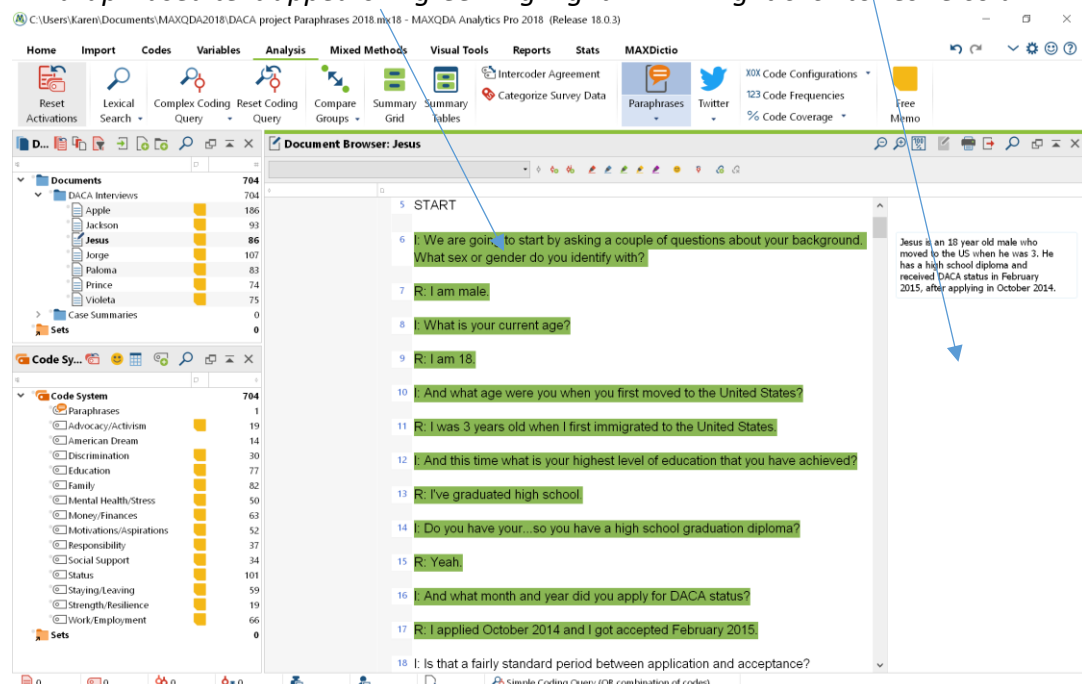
C:\Users\Karen\Documents\MAXQDA2018\DACA project Paraphrases 2018.mx18 - MAXQDA Analytics Pro 2018 (Release 18.0.3)

Home Import Codes Variables Analysis Mixed Methods Visual Tools Reports Stats MAXDictio

Reset Activations
Lexical Search
Complex Coding Query
Reset Coding Query
Compare Groups
Summary Grid
Summary Tables
Intercoder Agreement
Categorize Survey Data
Paraphrases
Twitter
Code Configurations
Code Frequencies
Code Coverage
Free Memo

D...

| | |
|---|---|
| Documents | 704 |
| DACA Interviews | 704 |
| Apple | 186 |
| Jackson | 93 |
| Jesus | 86 |
| Jorge | 107 |
| Paloma | 83 |
| Prince | 74 |
| Violeta | 75 |
| Case Summaries | 0 |
| Sets | 0 |

Code Sy...

| | |
|---|---|
| Code System | 704 |
| Paraphrases | 1 |
| Advocacy/Activism | 19 |
| American Dream | 14 |
| Discrimination | 30 |
| Education | 77 |
| Family | 82 |
| Mental Health/Stress | 50 |
| Money/Finances | 63 |
| Motivations/Aspirations | 52 |
| Responsibility | 37 |
| Social Support | 34 |
| Status | 101 |
| Staying/Leaving | 59 |
| Strength/Resilience | 19 |
| Work/Employment | 66 |
| Sets | 0 |

Document Browser: Jesus

5 START

6 I: We are going to start by asking a couple of questions about your background. What sex or gender do you identify with?

7 R: I am male.

8 I: What is your current age?

9 R: I am 18.

10 I: And what age were you when you first moved to the United States?

11 R: I was 3 years old when I first immigrated to the United States.

12 I: And this time what is your highest level of education that you have achieved?

13 R: I've graduated high school.

14 I: Do you have your...so you have a high school graduation diploma?

15 R: Yeah.

16 I: And what month and year did you apply for DACA status?

17 R: I applied October 2014 and I got accepted February 2015.

18 I: Is that a fairly standard period between application and acceptance?

Jesus is an 18 year old male who moved to the US when he was 3. He has a high school diploma and received DACA status in February 2015, after applying in October 2014.

0 0 0 0 Simple Coding Query (OR combination of codes)